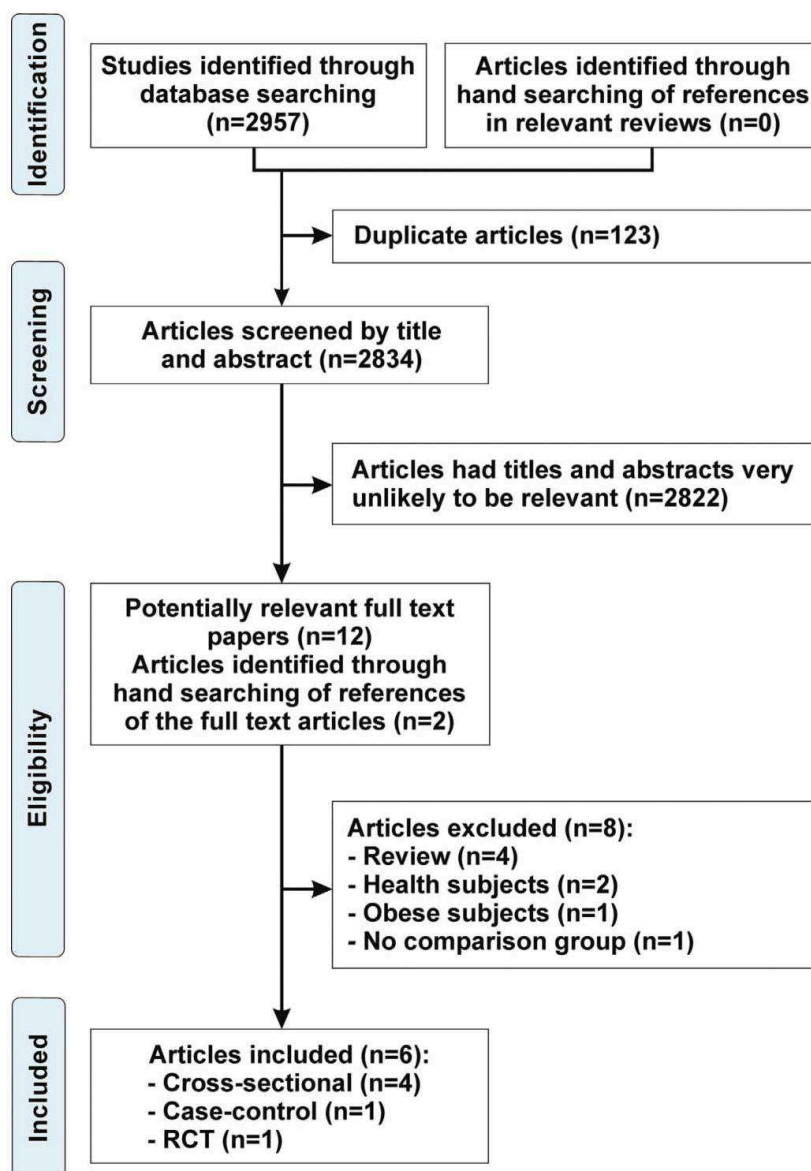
Identification

Studies identified through database searching (n=2957)

Articles identified through hand searching of references in relevant reviews (n=0)

Duplicate articles (n=123)

Screening

Articles screened by title and abstract (n=2834)

Articles had titles and abstracts very unlikely to be relevant (n=2822)

Eligibility

Potentially relevant full text papers (n=12)
Articles identified through hand searching of references of the full text articles (n=2)

Articles excluded (n=8):
- Review (n=4)
- Health subjects (n=2)
- Obese subjects (n=1)
- No comparison group (n=1)

Included

Articles included (n=6):
- Cross-sectional (n=4)
- Case-control (n=1)
- RCT (n=1)